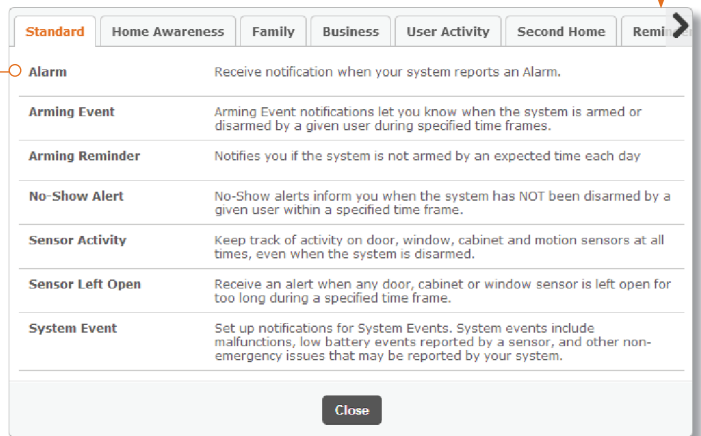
Standard | Home Awareness | Family | Business | User Activity | Second Home | Remin

| | |
|---|---|
| Alarm | Receive notification when your system reports an Alarm. |
| Arming Event | Arming Event notifications let you know when the system is armed or disarmed by a given user during specified time frames. |
| Arming Reminder | Notifies you if the system is not armed by an expected time each day |
| No-Show Alert | No-Show alerts inform you when the system has NOT been disarmed by a given user within a specified time frame. |
| Sensor Activity | Keep track of activity on door, window, cabinet and motion sensors at all times, even when the system is disarmed. |
| Sensor Left Open | Receive an alert when any door, cabinet or window sensor is left open for too long during a specified time frame. |
| System Event | Set up notifications for System Events. System events include malfunctions, low battery events reported by a sensor, and other non-emergency issues that may be reported by your system. |

Close